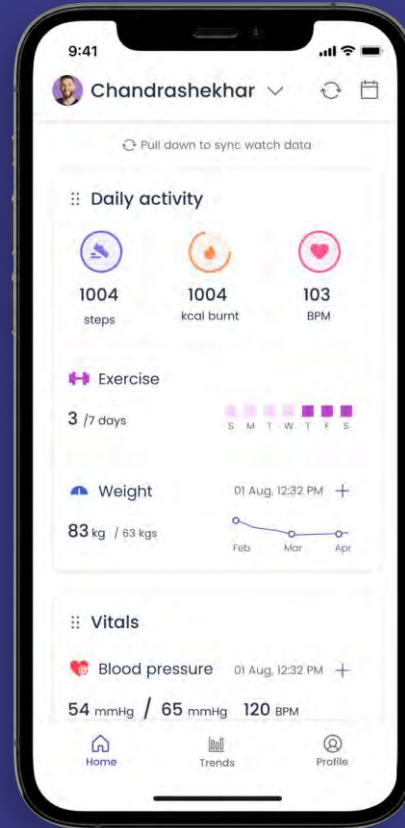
9:41

Chandrashekhar

Pull down to sync watch data

Daily activity

1004
steps

1004
kcal burnt

103
BPM

Exercise

3 /7 days

S M T W T F S

Weight

01 Aug, 12:32 PM +

83 kg / 63 kgs

Feb Mar Apr

Vitals

Blood pressure 01 Aug, 12:32 PM +

54 mmHg / 65 mmHg 120 BPM

Home Trends Profile